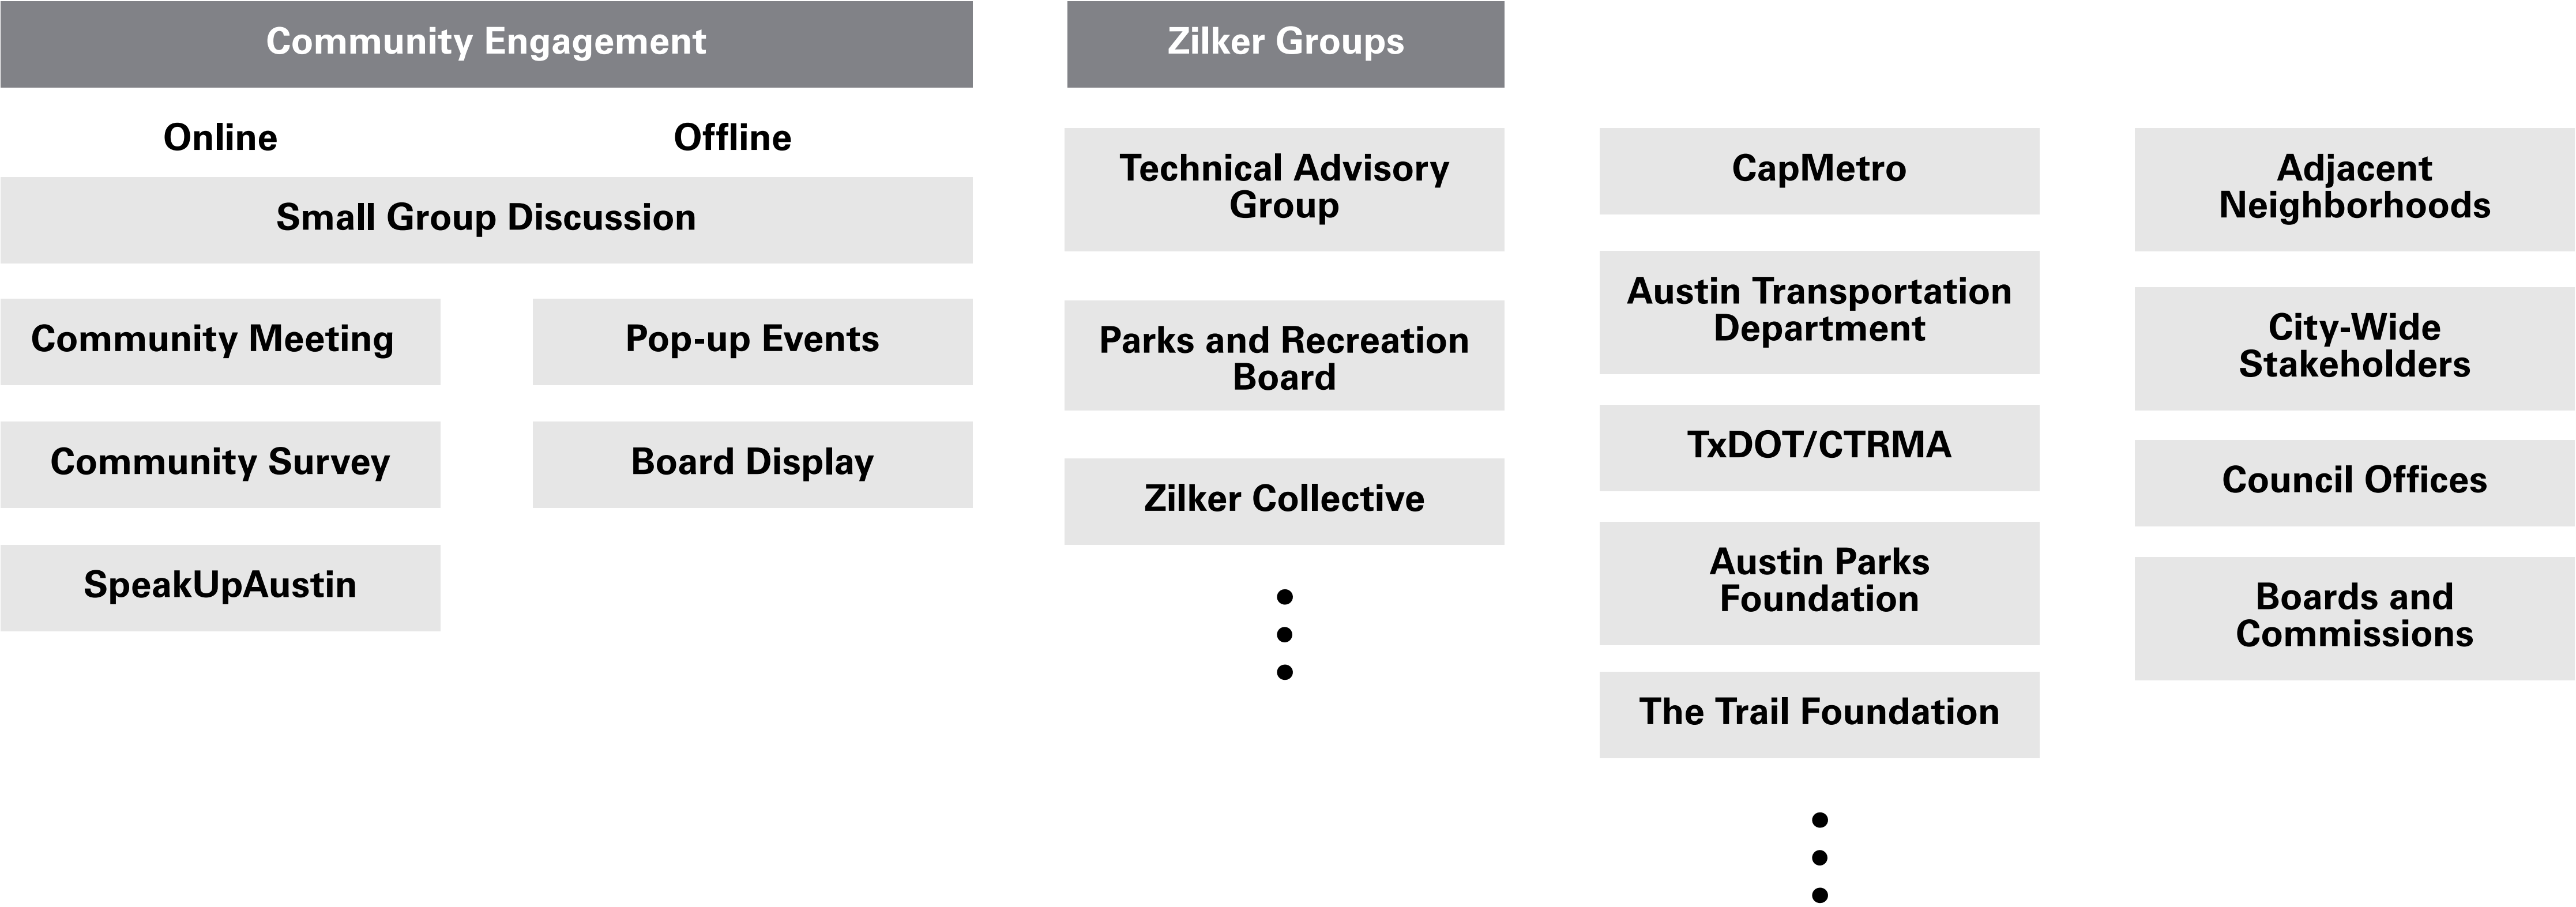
Community Engagement

Online

Offline

Small Group Discussion

Community Meeting

Pop-up Events

Community Survey

Board Display

SpeakUpAustin

Zilker Groups

Technical Advisory Group

Parks and Recreation Board

Zilker Collective

CapMetro

Austin Transportation Department

TxDOT/CTRMA

Austin Parks Foundation

The Trail Foundation

Adjacent Neighborhoods

City-Wide Stakeholders

Council Offices

Boards and Commissions